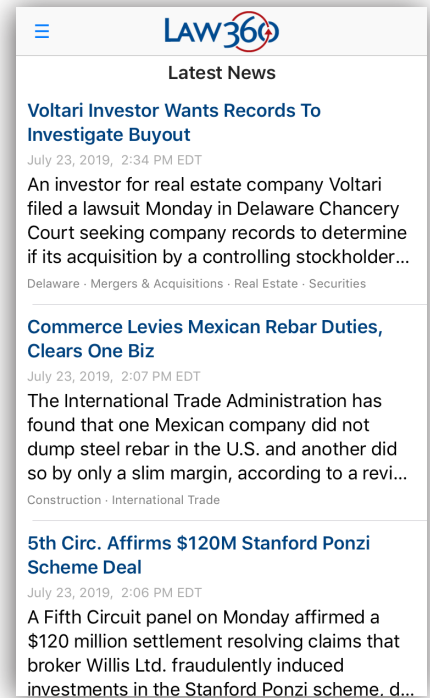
LAW360

Latest News

Voltari Investor Wants Records To Investigate Buyout

July 23, 2019, 2:34 PM EDT

An investor for real estate company Voltari filed a lawsuit Monday in Delaware Chancery Court seeking company records to determine if its acquisition by a controlling stockholder...

Delaware · Mergers & Acquisitions · Real Estate · Securities

Commerce Levies Mexican Rebar Duties, Clears One Biz

July 23, 2019, 2:07 PM EDT

The International Trade Administration has found that one Mexican company did not dump steel rebar in the U.S. and another did so by only a slim margin, according to a revi...

Construction · International Trade

5th Circ. Affirms $120M Stanford Ponzi Scheme Deal

July 23, 2019, 2:06 PM EDT

A Fifth Circuit panel on Monday affirmed a $120 million settlement resolving claims that broker Willis Ltd. fraudulently induced investments in the Stanford Ponzi scheme, d...